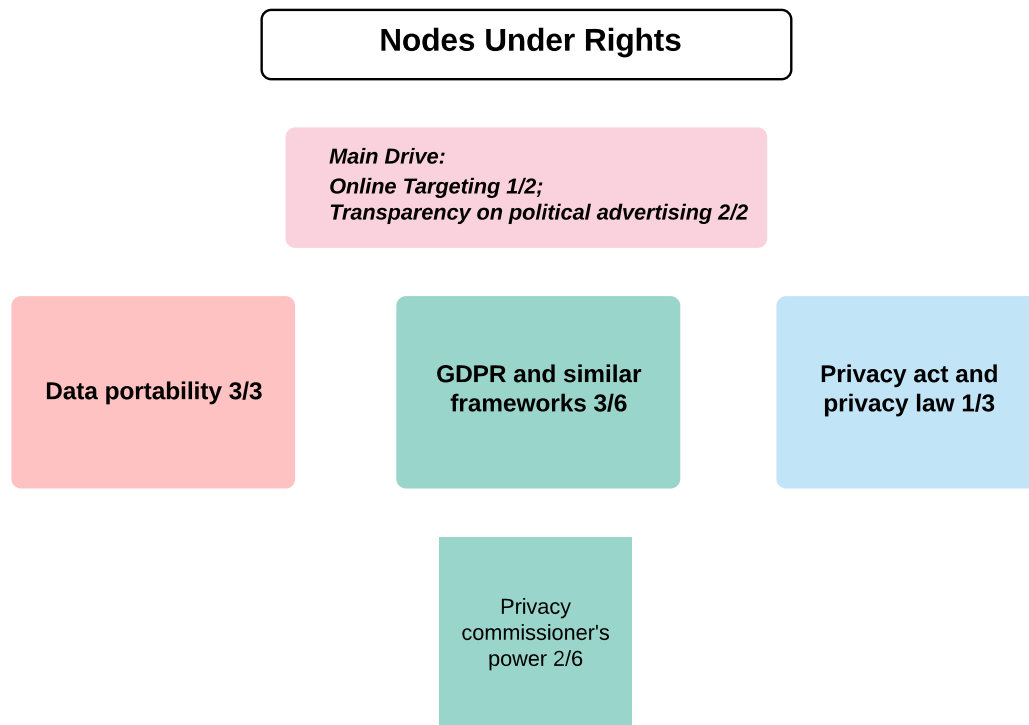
Nodes Under Rights

Main Drive:
Online Targeting 1/2;
Transparency on political advertising 2/2

Data portability 3/3

GDPR and similar frameworks 3/6

Privacy act and privacy law 1/3

Privacy commissioner's power 2/6